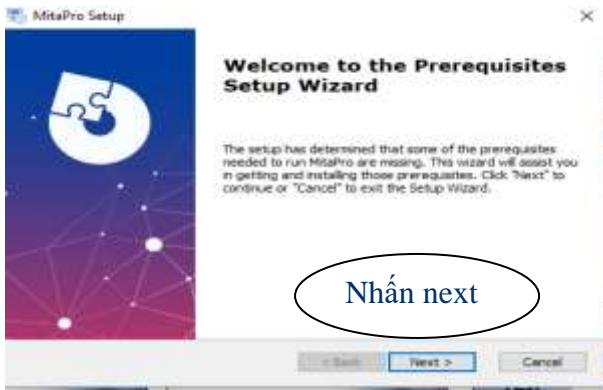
MitaPro Setup

×

Welcome to the Prerequisites Setup Wizard

The setup has determined that some of the prerequisites needed to run MitaPro are missing. This wizard will assist you in getting and installing those prerequisites. Click "Next" to continue or "Cancel" to exit the Setup Wizard.

Nhấn next

< Back

Next >

Cancel